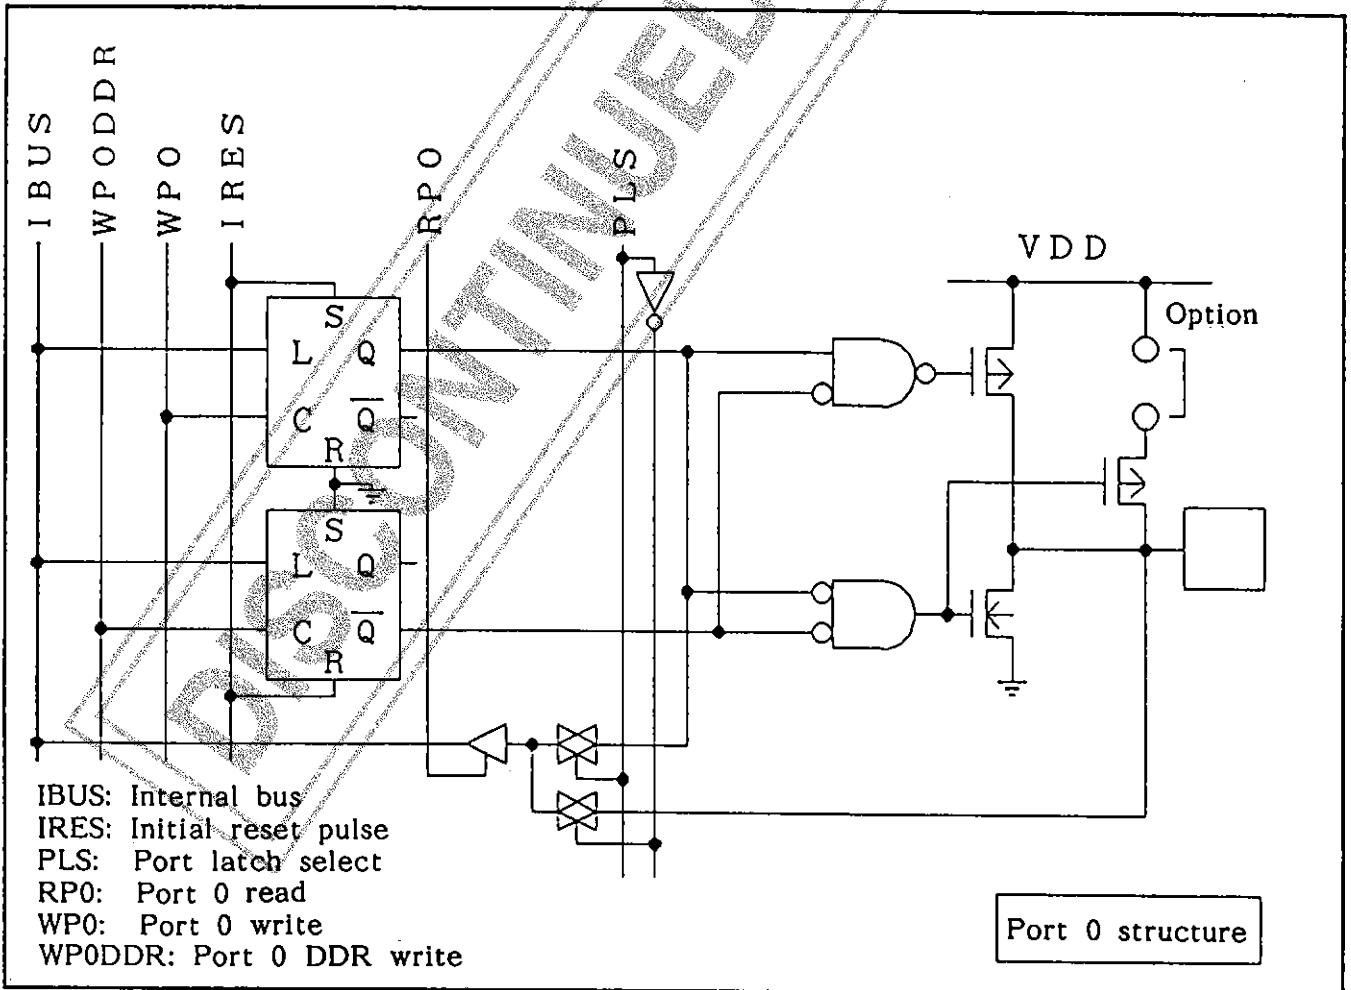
IBUS
WP0DDR
WP0
IRES
RP0
PLS
DISCONTINUED
VDD
Option
S
L
Q
C
$\overline{Q}$
R
S
L
Q
C
$\overline{Q}$
R

IBUS: Internal bus
IRES: Initial reset pulse
PLS: Port latch select
RP0: Port 0 read
WP0: Port 0 write
WP0DDR: Port 0 DDR write

Port 0 structure